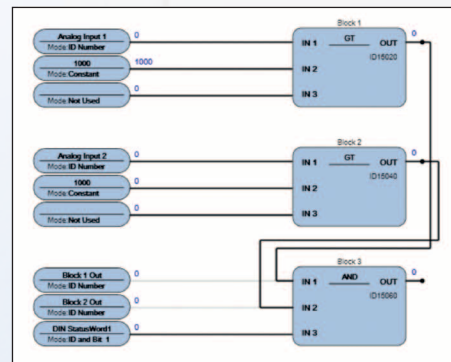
Analog Input 1
Mode: ID Number
0

1000
Mode: Constant
1000

Mode: Not Used
0

Block 1
IN 1
GT
OUT
0
ID15020
IN 2
IN 3

Analog Input 2
Mode: ID Number
0

1000
Mode: Constant
0

Mode: Not Used
0

Block 2
IN 1
GT
OUT
0
ID15040
IN 2
IN 3

Block 1 Out
Mode: ID Number
0

Block 2 Out
Mode: ID Number
0

DIN StatusWord1
Mode: ID and Bit 1
0

Block 3
IN 1
AND
OUT
0
ID15060
IN 2
IN 3